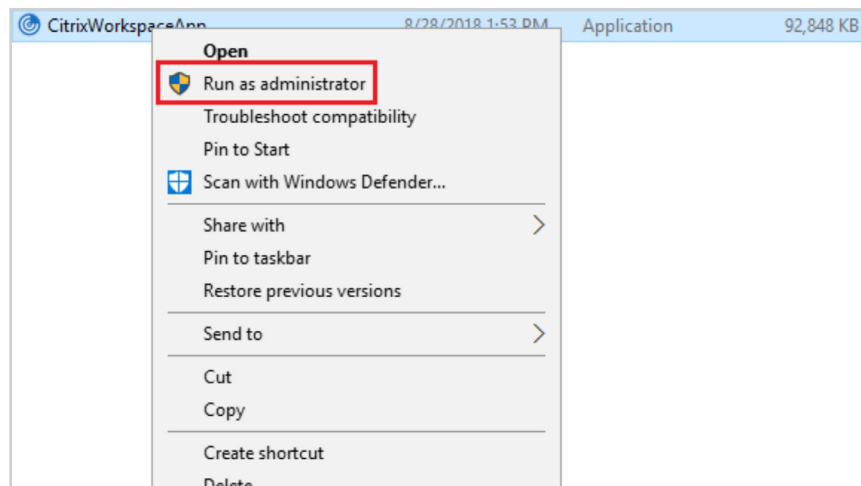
CitrixWorkspaceApp 8/28/2018 1:53 PM Application 92,848 KB

Open
Run as administrator
Troubleshoot compatibility
Pin to Start
Scan with Windows Defender...

Share with
Pin to taskbar
Restore previous versions

Send to

Cut
Copy

Create shortcut
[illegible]